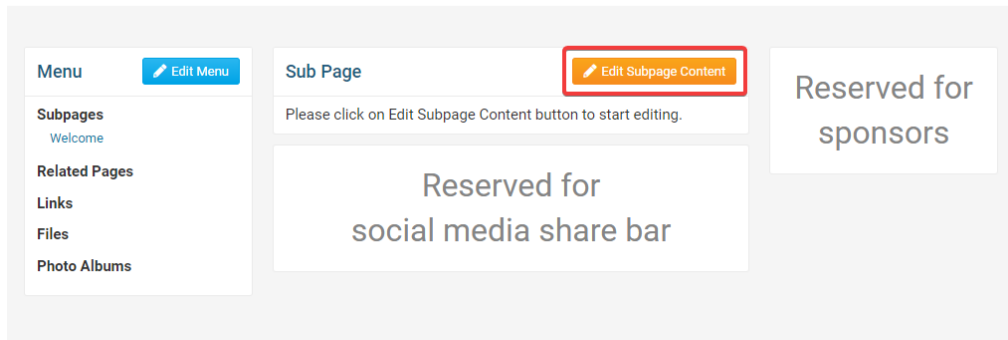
Menu

Edit Menu

Subpages

Welcome

Related Pages

Links

Files

Photo Albums

Sub Page

Edit Subpage Content

Please click on Edit Subpage Content button to start editing.

Reserved for social media share bar

Reserved for sponsors